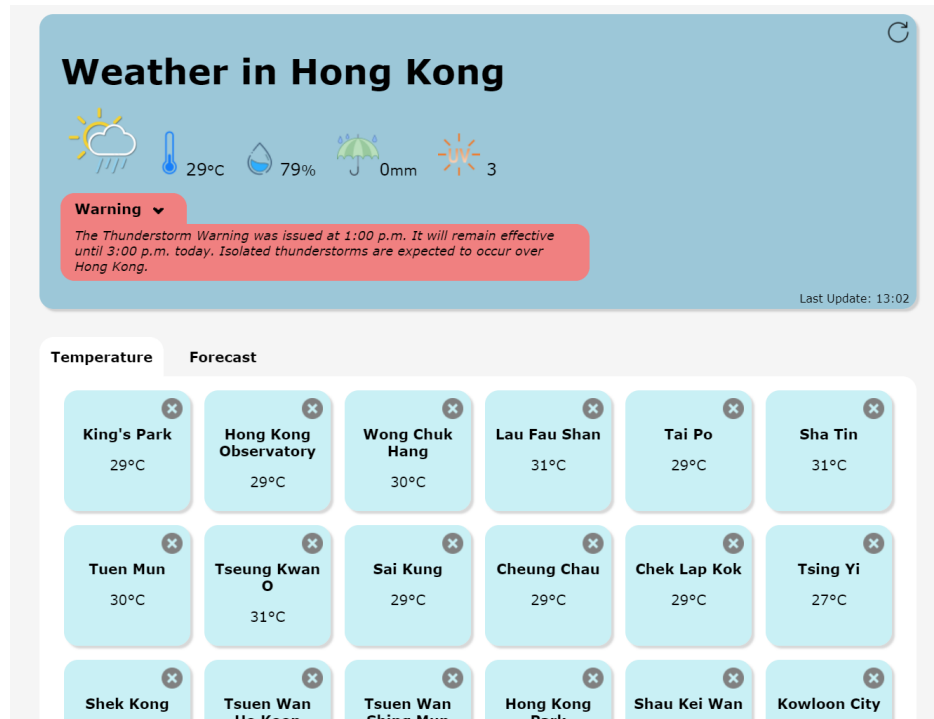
Weather in Hong Kong

29°C 79% 0mm 3

Warning

The Thunderstorm Warning was issued at 1:00 p.m. It will remain effective until 3:00 p.m. today. Isolated thunderstorms are expected to occur over Hong Kong.

Last Update: 13:02

Temperature Forecast

King's Park
29°C

Hong Kong Observatory
29°C

Wong Chuk Hang
30°C

Lau Fau Shan
31°C

Tai Po
29°C

Sha Tin
31°C

Tuen Mun
30°C

Tseung Kwan O
31°C

Sai Kung
29°C

Cheung Chau
29°C

Chek Lap Kok
29°C

Tsing Yi
27°C

Shek Kong

Tsuen Wan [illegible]

Tsuen Wan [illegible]

Hong Kong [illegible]

Shau Kei Wan

Kowloon City